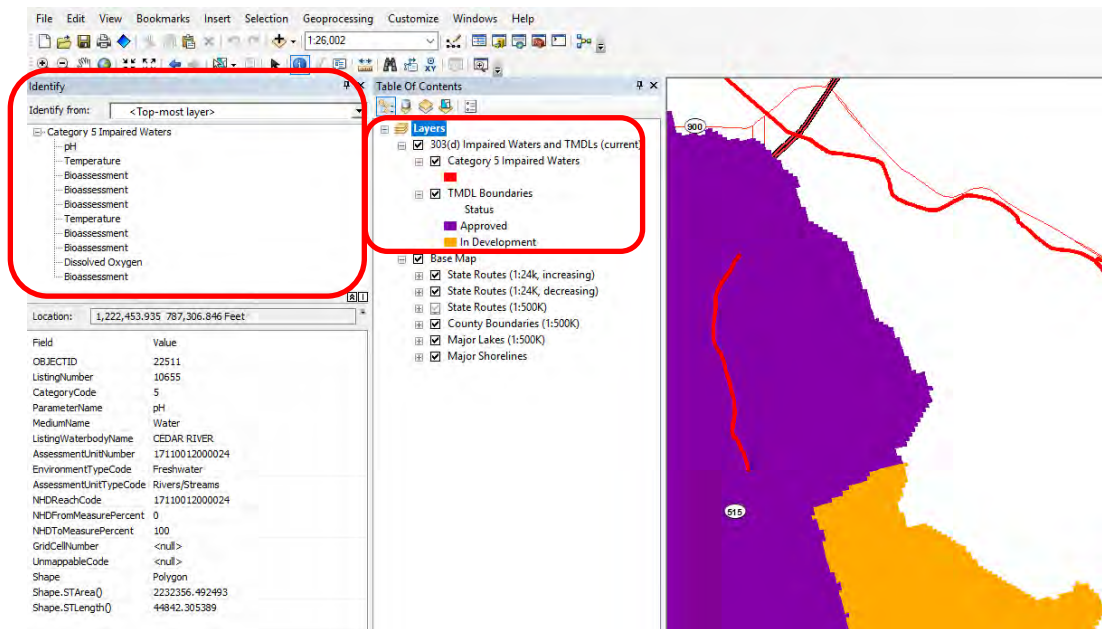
File Edit View Bookmarks Insert Selection Geoprocessing Customize Windows Help

1:26,002

Identify

Identify from: <Top-most layer>

Category 5 Impaired Waters
pH
Temperature
Bioassessment
Bioassessment
Bioassessment
Temperature
Bioassessment
Bioassessment
Dissolved Oxygen
Bioassessment

Location: 1,222,453.935 787,306.846 Feet

| Field | Value |
|---|---|
| OBJECTID | 22511 |
| ListingNumber | 10655 |
| CategoryCode | 5 |
| ParameterName | pH |
| MediumName | Water |
| ListingWaterbodyName | CEDAR RIVER |
| AssessmentUnitNumber | 17110012000024 |
| EnvironmentTypeCode | Freshwater |
| AssessmentUnitTypeCode | Rivers/Streams |
| NHDReachCode | 17110012000024 |
| NHDFromMeasurePercent | 0 |
| NHDToMeasurePercent | 100 |
| GridCellNumber | <null> |
| UnmappableCode | <null> |
| Shape | Polygon |
| Shape.STArea() | 2232356.492493 |
| Shape.STLength() | 44842.305389 |

Table Of Contents

Layers
303(d) Impaired Waters and TMDLs (current)
Category 5 Impaired Waters
TMDL Boundaries
Status
Approved
In Development
Base Map
State Routes (1:24k, increasing)
State Routes (1:24K, decreasing)
State Routes (1:500K)
County Boundaries (1:500K)
Major Lakes (1:500K)
Major Shorelines

900

515